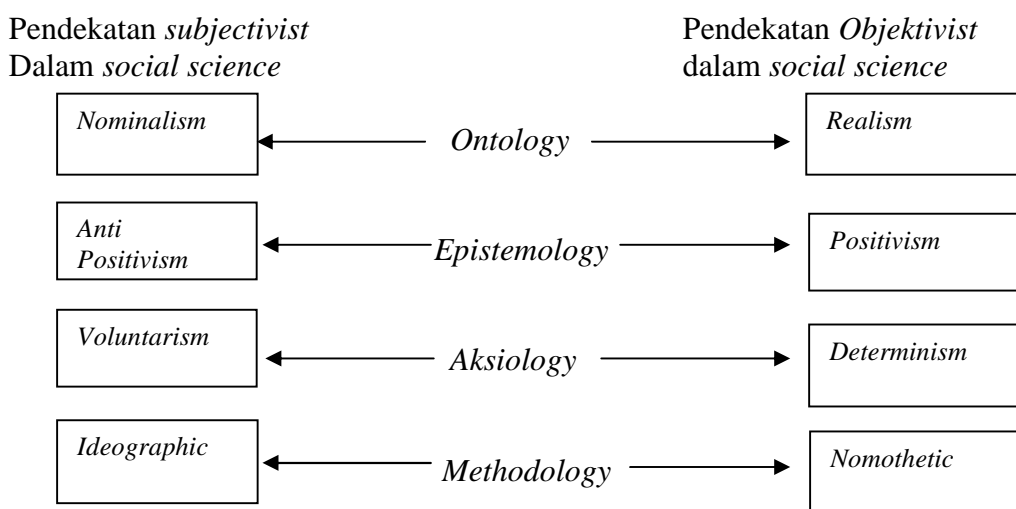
Pendekatan *subjectivist*
Dalam *social science*

Pendekatan *Objektivist*
dalam *social science*

*Nominalism*
*Ontology*
*Realism*

*Anti Positivism*
*Epistemology*
*Positivism*

*Voluntarism*
*Aksiology*
*Determinism*

*Ideographic*
*Methodology*
*Nomothetic*